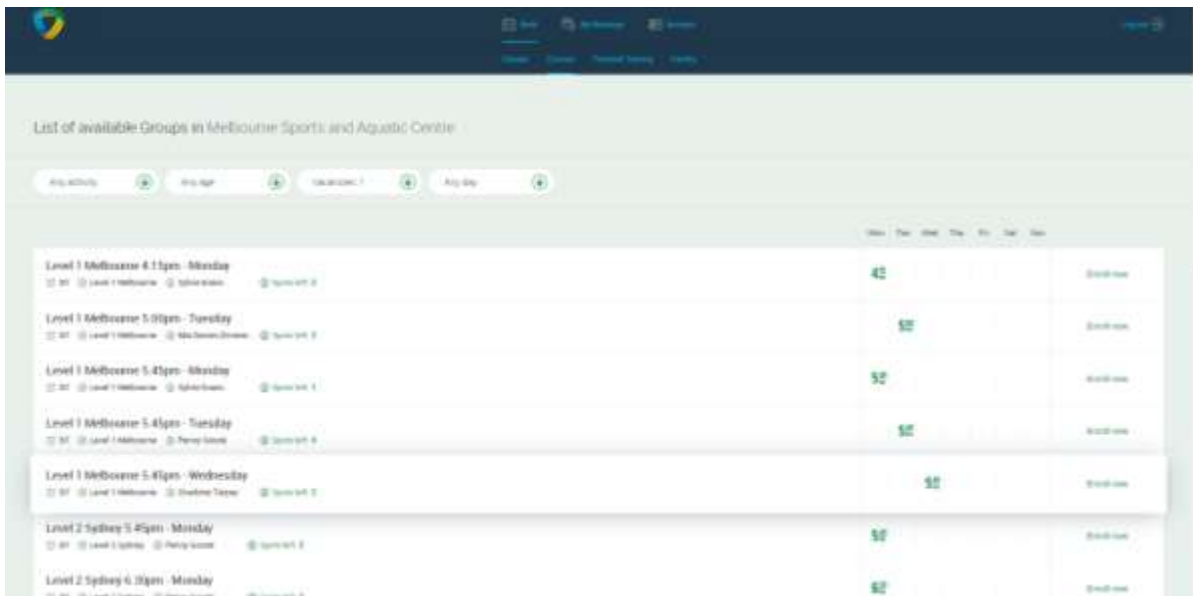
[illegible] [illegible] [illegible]

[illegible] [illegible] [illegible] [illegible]

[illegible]

List of available Groups in Melbourne Sports and Aquatic Centre

Any activity | Any age | Vacancies: 1 | Any day

Mon Tue Wed Thu Fri Sat Sun

Level 1 Melbourne 4.15pm - Monday
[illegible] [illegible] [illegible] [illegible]
4:15
Enrol now

Level 1 Melbourne 5.00pm - Tuesday
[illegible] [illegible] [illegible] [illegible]
5:00
Enrol now

Level 1 Melbourne 5.45pm - Monday
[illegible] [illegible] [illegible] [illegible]
5:45
Enrol now

Level 1 Melbourne 5.45pm - Tuesday
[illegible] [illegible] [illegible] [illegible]
5:45
Enrol now

Level 1 Melbourne 5.45pm - Wednesday
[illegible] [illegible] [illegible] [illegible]
5:45
Enrol now

Level 2 Sydney 5.45pm - Monday
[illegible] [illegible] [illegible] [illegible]
5:45
Enrol now

Level 2 Sydney 6.30pm - Monday
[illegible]
6:30
Enrol now